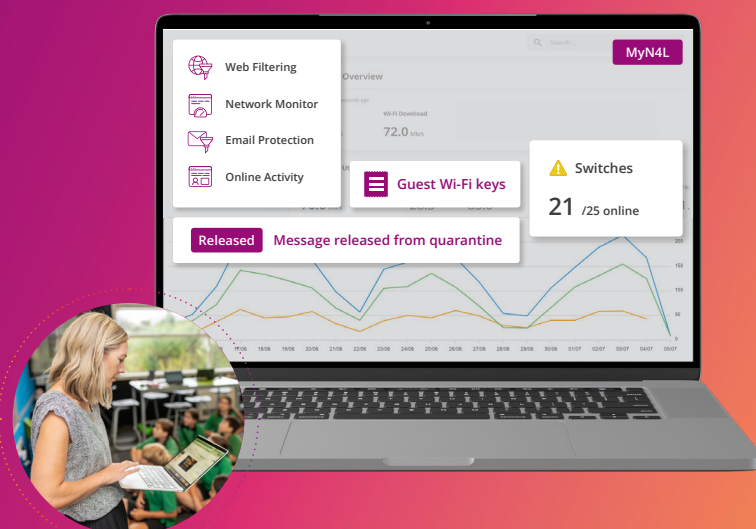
Search...

MyN4L

Web Filtering

Network Monitor

Email Protection

Online Activity

Overview

Wi-Fi Download

72.0 Mb/s

Guest Wi-Fi keys

Switches

21 /25 online

Released Message released from quarantine

250

200

150

100

50

0

17/06 18/06 19/06 20/06 21/06 22/06 23/06 24/06 25/06 26/06 27/06 28/06 29/06 30/06 01/07 02/07 03/07 04/07 05/07